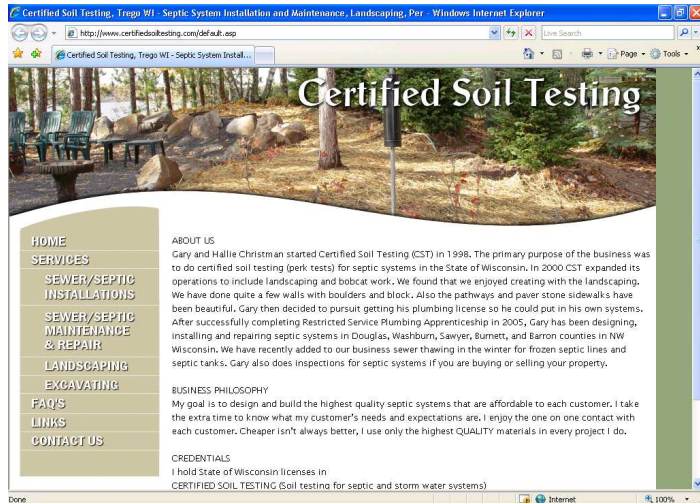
Certified Soil Testing, Trego WI - Septic System Installation and Maintenance, Landscaping, Per - Windows Internet Explorer

http://www.certifiedsoiltesting.com/default.asp

Live Search

Certified Soil Testing, Trego WI - Septic System Install...

Page ▾ Tools ▾

Certified Soil Testing

HOME
SERVICES
SEWER/SEPTIC INSTALLATIONS
SEWER/SEPTIC MAINTENANCE & REPAIR
LANDSCAPING
EXCAVATING
FAQ'S
LINKS
CONTACT US

ABOUT US
Gary and Hallie Christman started Certified Soil Testing (CST) in 1998. The primary purpose of the business was to do certified soil testing (perk tests) for septic systems in the State of Wisconsin. In 2000 CST expanded its operations to include landscaping and bobcat work. We found that we enjoyed creating with the landscaping. We have done quite a few walls with boulders and block. Also the pathways and paver stone sidewalks have been beautiful. Gary then decided to pursuit getting his plumbing license so he could put in his own systems. After successfully completing Restricted Service Plumbing Apprenticeship in 2005, Gary has been designing, installing and repairing septic systems in Douglas, Washburn, Sawyer, Burnett, and Barron counties in NW Wisconsin. We have recently added to our business sewer thawing in the winter for frozen septic lines and septic tanks. Gary also does inspections for septic systems if you are buying or selling your property.

BUSINESS PHILOSOPHY
My goal is to design and build the highest quality septic systems that are affordable to each customer. I take the extra time to know what my customer's needs and expectations are. I enjoy the one on one contact with each customer. Cheaper isn't always better, I use only the highest QUALITY materials in every project I do.

CREDENTIALS
I hold State of Wisconsin licenses in
CERTIFIED SOIL TESTING (Soil testing for septic and storm water systems)

Done

Internet

100%